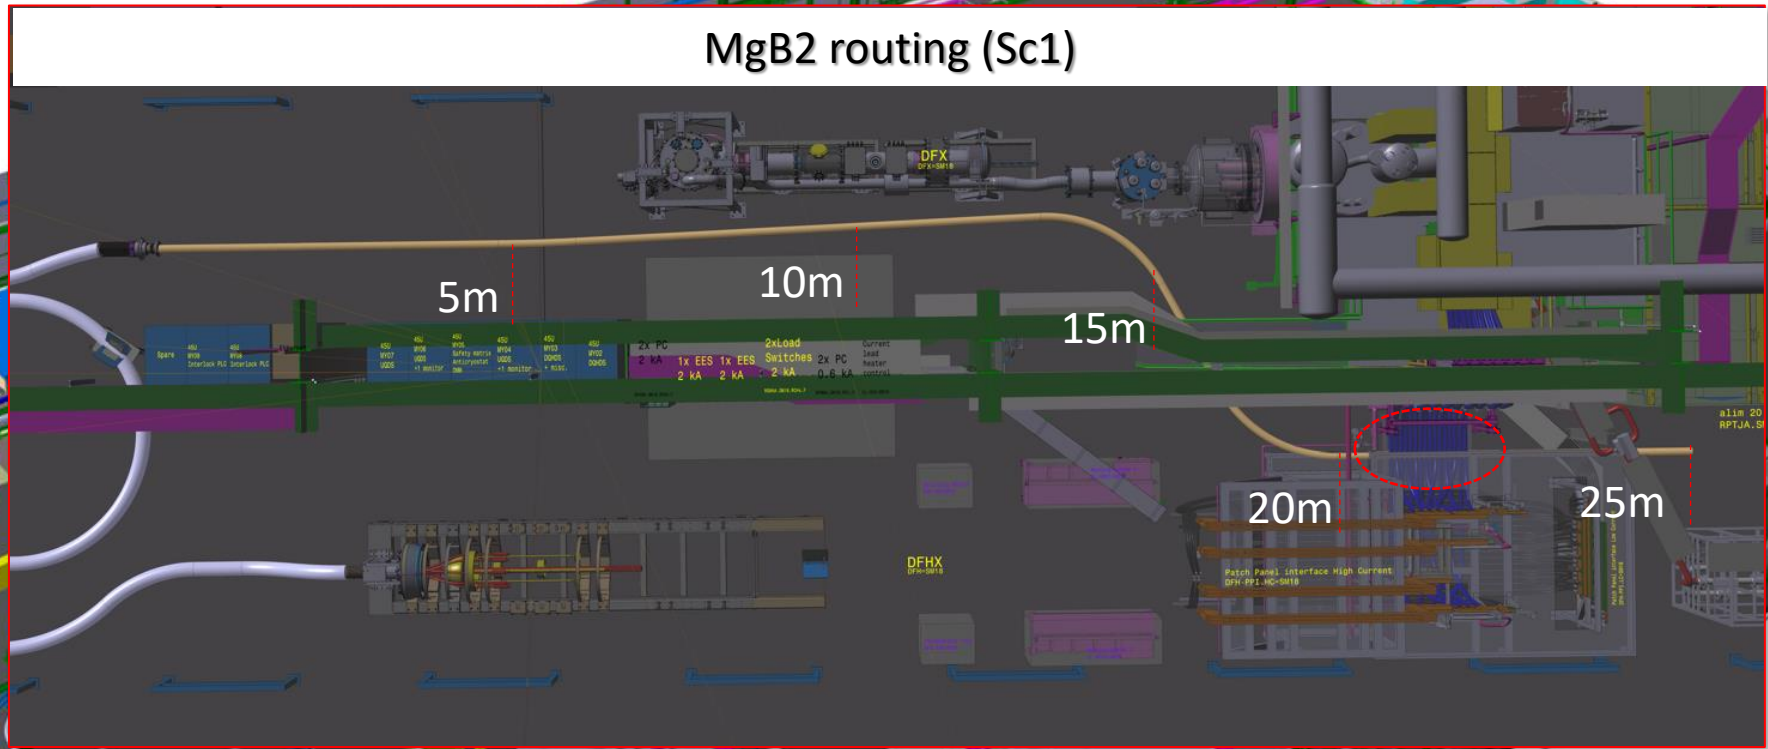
MgB2 routing (Sc1)

DFX
DFX-SM18

5m

10m

15m

20m

25m

Spare

2x PC
2 kA

1x EES
2 kA

1x EES
2 kA

2xLoad
Switches
2 kA

2x PC
0.6 kA

Current
lead
heater
control

alim 20
RPTJA.S

DFHX
DFH-SM18

Patch Panel interface High Current
DFH-PPI.HC-SM18